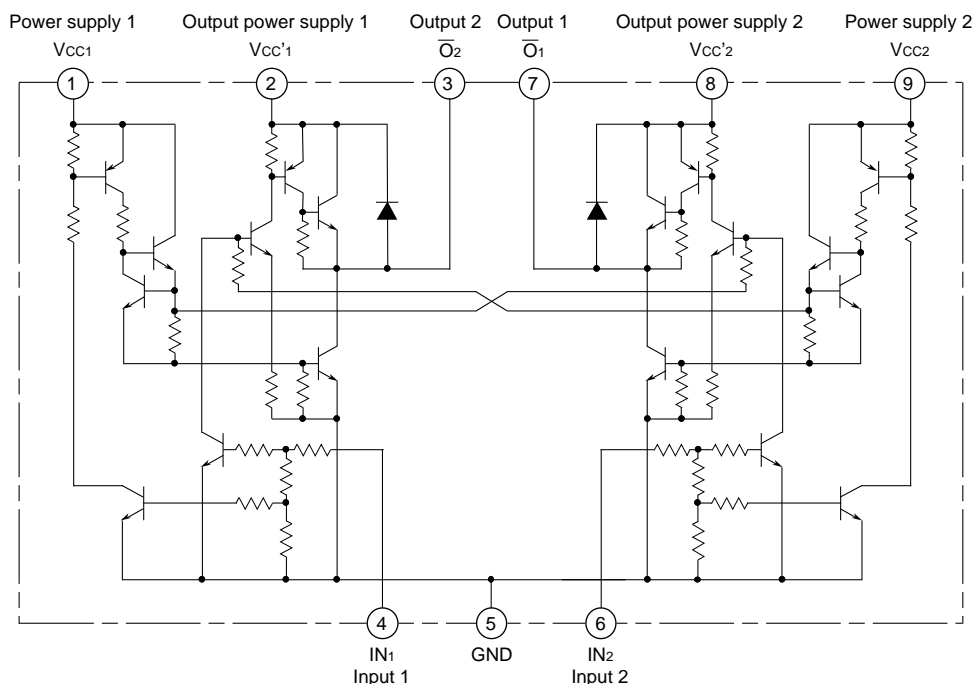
Power supply 1
$V_{CC1}$

Output power supply 1
$V_{CC'1}$

Output 2
$\overline{O}_2$

Output 1
$\overline{O}_1$

Output power supply 2
$V_{CC'2}$

Power supply 2
$V_{CC2}$

1

2

3

7

8

9

4
$IN_1$
Input 1

5
GND

6
$IN_2$
Input 2